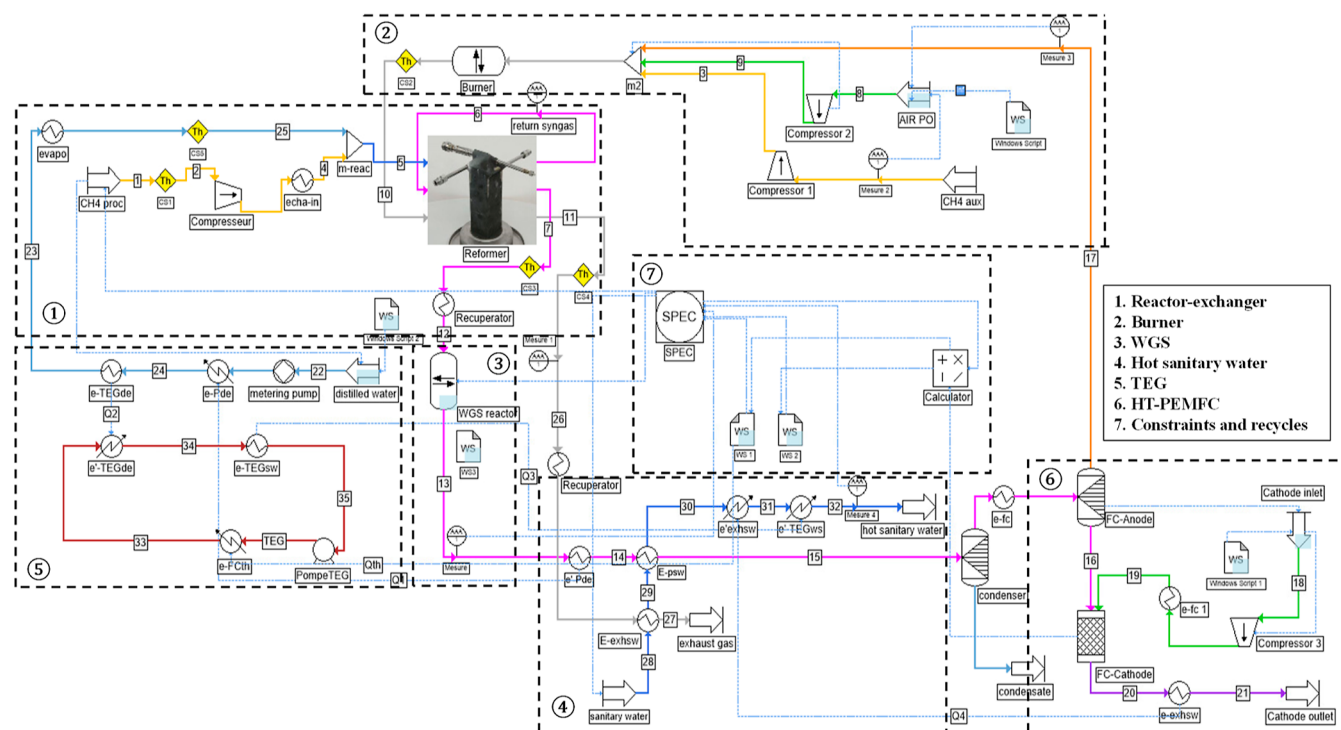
2
Th
CS2
Burner
m2
9
3
8
Mesure 3
Compressor 2
AIR PO
WS
Windows Script
6
return syngas
evapo
Th
CS5
25
m-reac
5
CH4 proc
1
Th
CS1
2
Compresseur
echa-in
4
10
Compressor 1
Mesure 2
CH4 aux
11
23
7
Reformer
Th
CS3
Th
CS4
17
7
SPEC
SPEC
1
Recuperator
WS
Windows Script 2
12
Mesure 1
3
1. Reactor-exchanger
2. Burner
3. WGS
4. Hot sanitary water
5. TEG
6. HT-PEMFC
7. Constraints and recycles
24
22
e-TEGde
e-Pde
metering pump
distilled water
WGS reactor
Calculator
Q2
WS
WS3
WS
WS 1
WS
WS 2
e'-TEGde
34
e-TEGsw
26
35
Q3
Recuperator
13
6
30
31
32
e'exhsw
e'-TEGws
Mesure 4
hot sanitary water
e-fc
FC-Anode
Cathode inlet
33
TEG
e-FCth
PompeTEG
Qth
Q1
Mesure
14
e'-Pde
E-psw
15
condenser
16
WS
Windows Script 1
19
18
5
29
e-fc 1
27
E-exhsw
exhaust gas
Compressor 3
28
FC-Cathode
condensate
4
sanitary water
Q4
20
e-exhsw
21
Cathode outlet